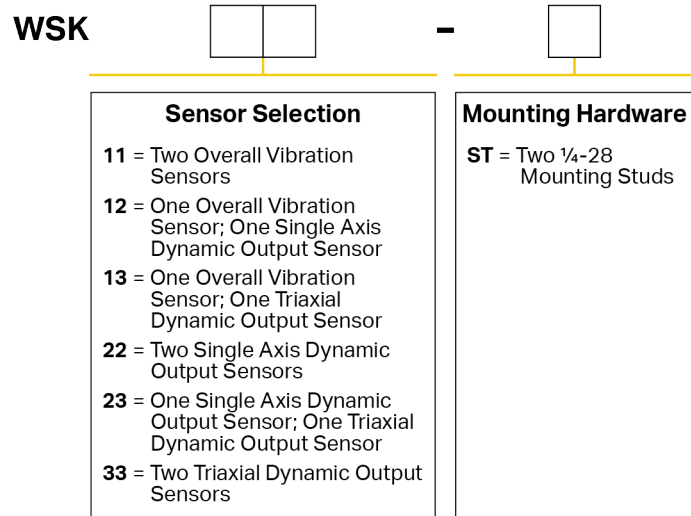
WSK -

Sensor Selection

**11** = Two Overall Vibration Sensors

**12** = One Overall Vibration Sensor; One Single Axis Dynamic Output Sensor

**13** = One Overall Vibration Sensor; One Triaxial Dynamic Output Sensor

**22** = Two Single Axis Dynamic Output Sensors

**23** = One Single Axis Dynamic Output Sensor; One Triaxial Dynamic Output Sensor

**33** = Two Triaxial Dynamic Output Sensors

Mounting Hardware

**ST** = Two ¼-28 Mounting Studs